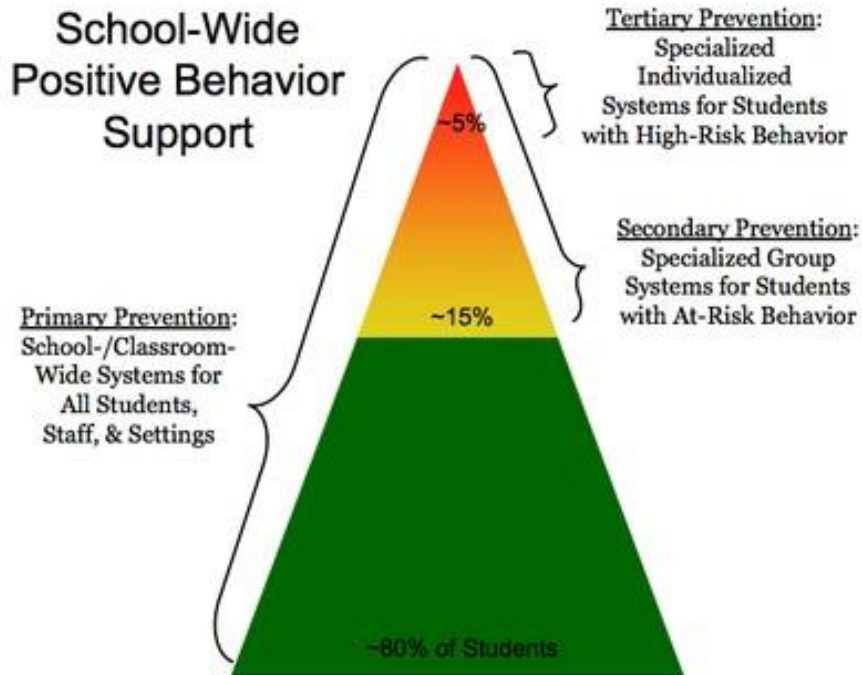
School-Wide Positive Behavior Support

Tertiary Prevention: Specialized Individualized Systems for Students with High-Risk Behavior

~5%

Secondary Prevention: Specialized Group Systems for Students with At-Risk Behavior

~15%

Primary Prevention: School-/Classroom-Wide Systems for All Students, Staff, & Settings

~80% of Students